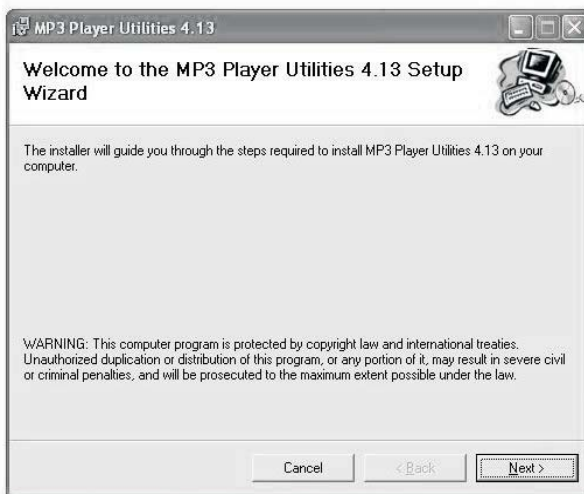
MP3 Player Utilities 4.13

Welcome to the MP3 Player Utilities 4.13 Setup Wizard

The installer will guide you through the steps required to install MP3 Player Utilities 4.13 on your computer.

WARNING: This computer program is protected by copyright law and international treaties. Unauthorized duplication or distribution of this program, or any portion of it, may result in severe civil or criminal penalties, and will be prosecuted to the maximum extent possible under the law.

Cancel

< Back

Next >